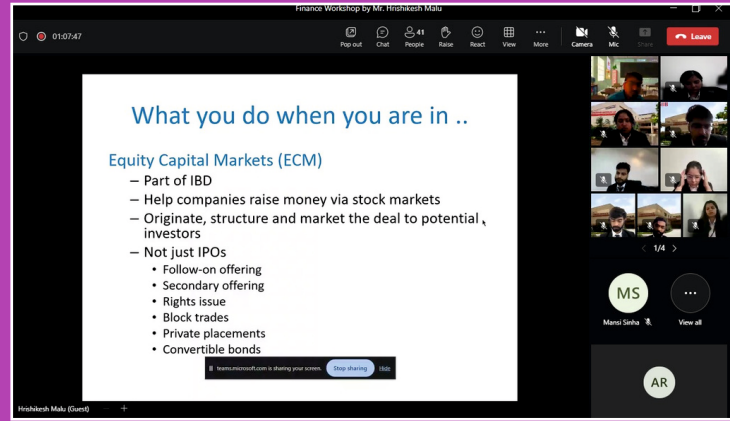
Finance Workshop by Mr. Hrishikesh Malu

01:07:47

Pop out
Chat
41
People
Raise
React
View
More
Camera
Mic
Share
Leave

What you do when you are in ..

Equity Capital Markets (ECM)
– Part of IBD
– Help companies raise money via stock markets
– Originate, structure and market the deal to potential investors
– Not just IPOs
• Follow-on offering
• Secondary offering
• Rights issue
• Block trades
• Private placements
• Convertible bonds

teams.microsoft.com is sharing your screen.
Stop sharing
Hide

1/4

MS
Mansi Sinha
View all

AR

Hrishikesh Malu (Guest)